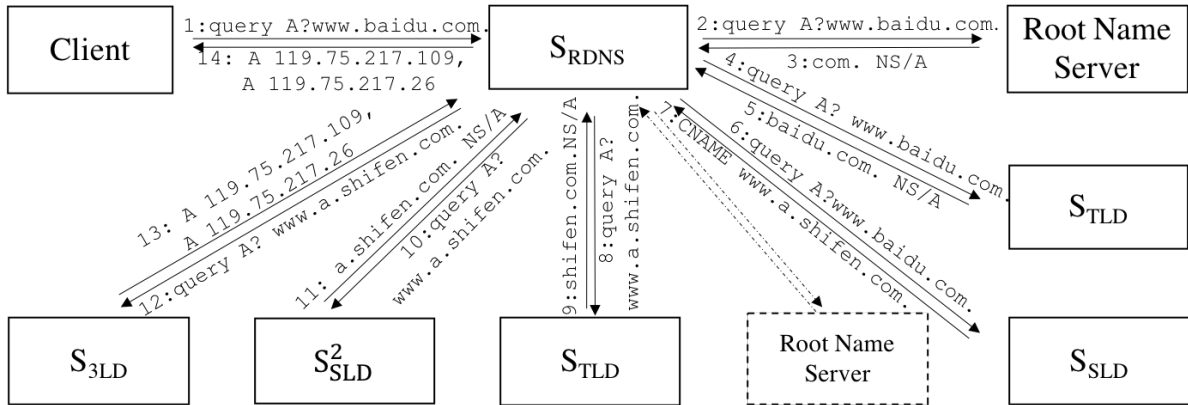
Client

1:query A?www.baidu.com.

14: A 119.75.217.109, A 119.75.217.26

$S_{RDNS}$

2:query A?www.baidu.com.

3:com. NS/A

Root Name Server

4:query A? www.baidu.com.

5:baidu.com. NS/A

6:query A?www.baidu.com.

7:CNAME www.a.shifen.com.

$S_{TLD}$

13: A 119.75.217.109, A 119.75.217.26

12:query A? www.a.shifen.com.

11: a.shifen.com. NS/A

10:query A? www.a.shifen.com.

9:shifen.com.NS/A

8:query A? www.a.shifen.com.

$S_{3LD}$

$S_{SLD}^{2}$

$S_{TLD}$

Root Name Server

$S_{SLD}$